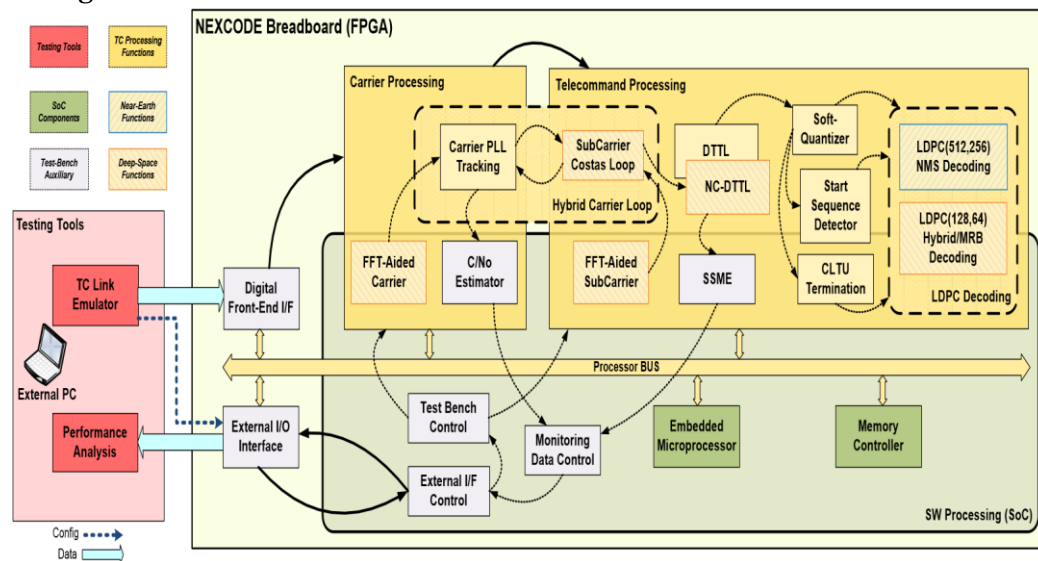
Testing Tools

TC Processing Functions

SoC Components

Near-Earth Functions

Test-Bench Auxiliary

Deep-Space Functions

NEXCODE Breadboard (FPGA)

Carrier Processing

Telecommand Processing

Carrier PLL Tracking

SubCarrier Costas Loop

Hybrid Carrier Loop

DTTL

NC-DTTL

Soft-Quantizer

Start Sequence Detector

CLTU Termination

LDPC(512,256) NMS Decoding

LDPC(128,64) Hybrid/MRB Decoding

LDPC Decoding

FFT-Aided Carrier

C/No Estimator

FFT-Aided SubCarrier

SSME

Testing Tools

TC Link Emulator

External PC

Performance Analysis

Digital Front-End I/F

External I/O Interface

Processor BUS

Test Bench Control

Monitoring Data Control

External I/F Control

Embedded Microprocessor

Memory Controller

SW Processing (SoC)

Config

Data